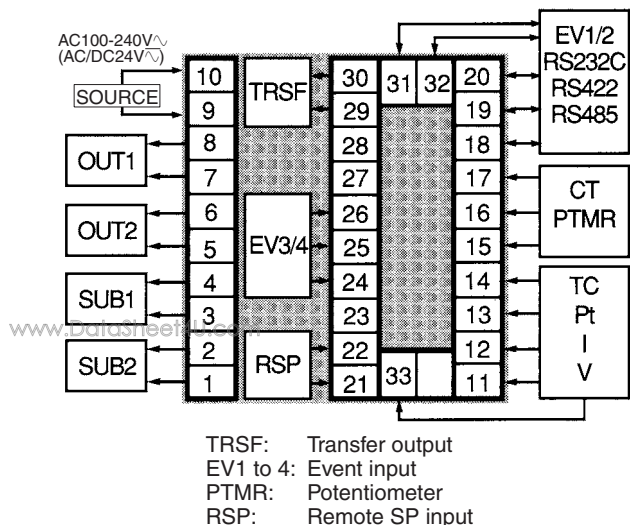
AC100-240V∿
(AC/DC24V∿)

SOURCE

10
9
8
7
6
5
4
3
2
1

OUT1
OUT2
SUB1
SUB2

TRSF
EV3/4
RSP

30
29
28
27
26
25
24
23
22
21

31
32
33

20
19
18
17
16
15
14
13
12
11

EV1/2
RS232C
RS422
RS485

CT
PTMR

TC
Pt
I
V

www.DataSheet4U.com

TRSF: Transfer output
EV1 to 4: Event input
PTMR: Potentiometer
RSP: Remote SP input